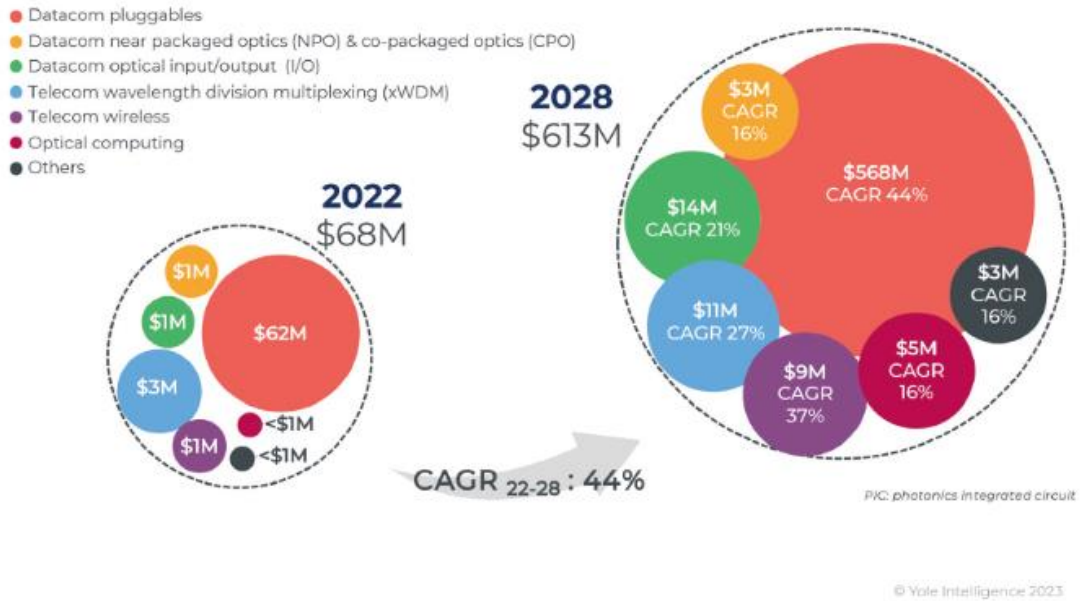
Datacom pluggables
Datacom near packaged optics (NPO) & co-packaged optics (CPO)
Datacom optical input/output (I/O)
Telecom wavelength division multiplexing (xWDM)
Telecom wireless
Optical computing
Others

2028
$613M

$3M CAGR 16%
$568M CAGR 44%
$14M CAGR 21%
$3M CAGR 16%
$11M CAGR 27%
$5M CAGR 16%
$9M CAGR 37%

2022
$68M

$1M
$1M
$62M
$3M
<$1M
$1M
<$1M

CAGR $_{22-28}$ : 44%

PIC: photonics integrated circuit

© Yole Intelligence 2023